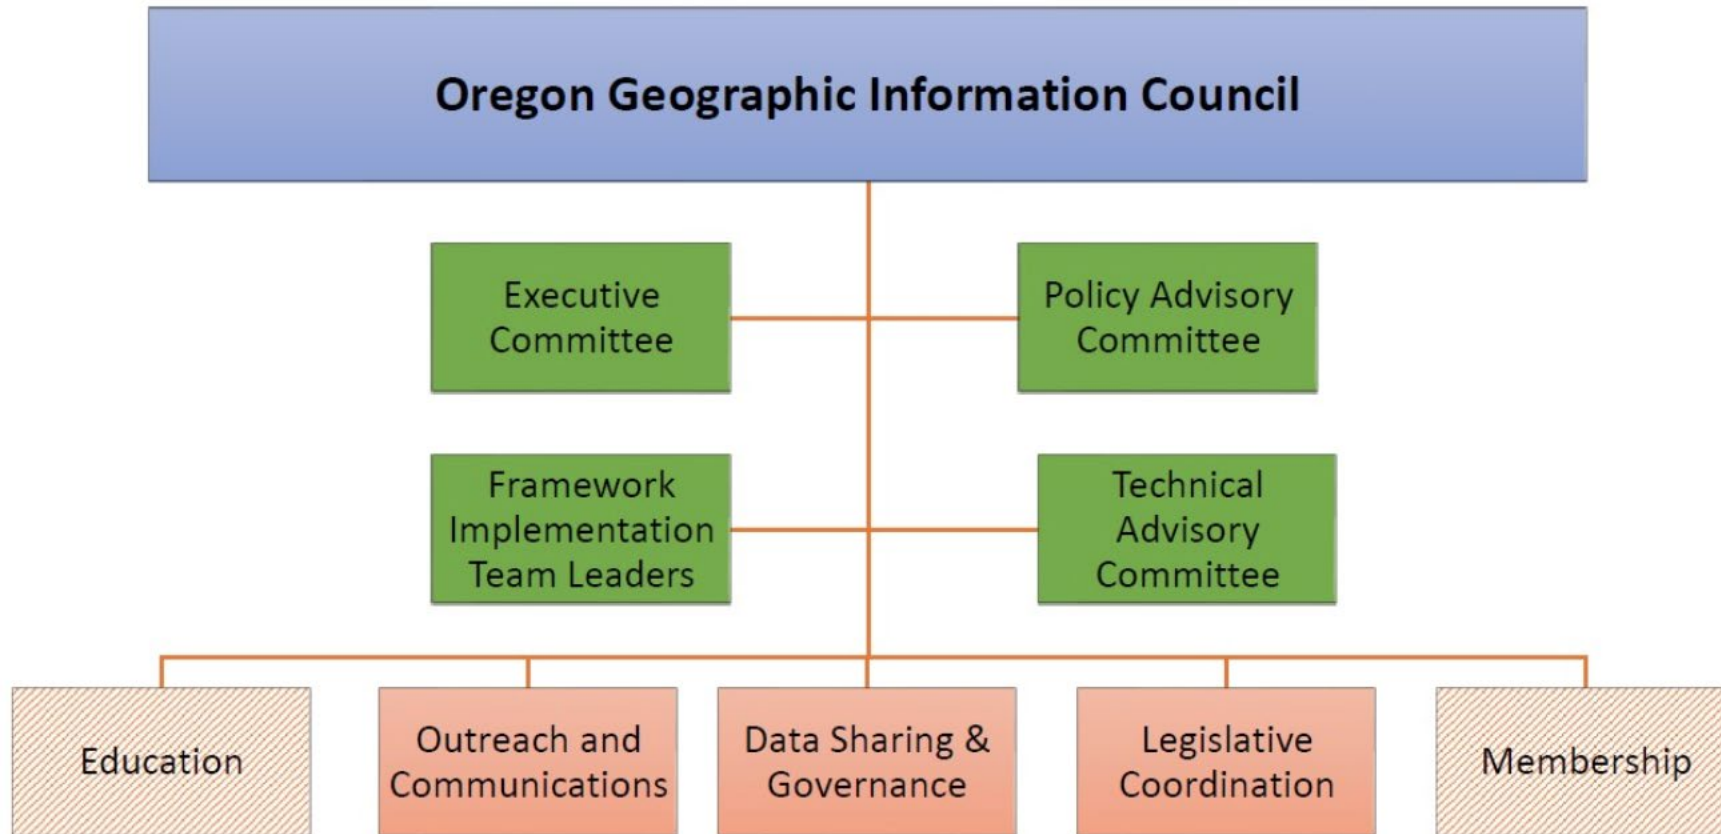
Oregon Geographic Information Council

Executive Committee

Policy Advisory Committee

Framework Implementation Team Leaders

Technical Advisory Committee

Education

Outreach and Communications

Data Sharing & Governance

Legislative Coordination

Membership